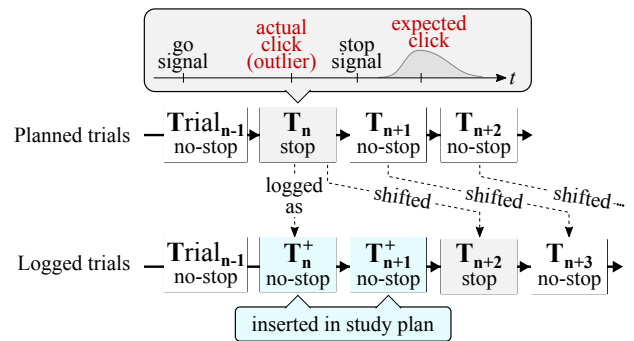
go signal

actual click (outlier)

stop signal

expected click

$t$

Planned trials

$\mathbf{Trial_{n-1}}$ no-stop

$\mathbf{T_n}$ stop

$\mathbf{T_{n+1}}$ no-stop

$\mathbf{T_{n+2}}$ no-stop

logged as

shifted

shifted

shifted

Logged trials

$\mathbf{Trial_{n-1}}$ no-stop

$\mathbf{T_n^+}$ no-stop

$\mathbf{T_{n+1}^+}$ no-stop

$\mathbf{T_{n+2}}$ stop

$\mathbf{T_{n+3}}$ no-stop

inserted in study plan